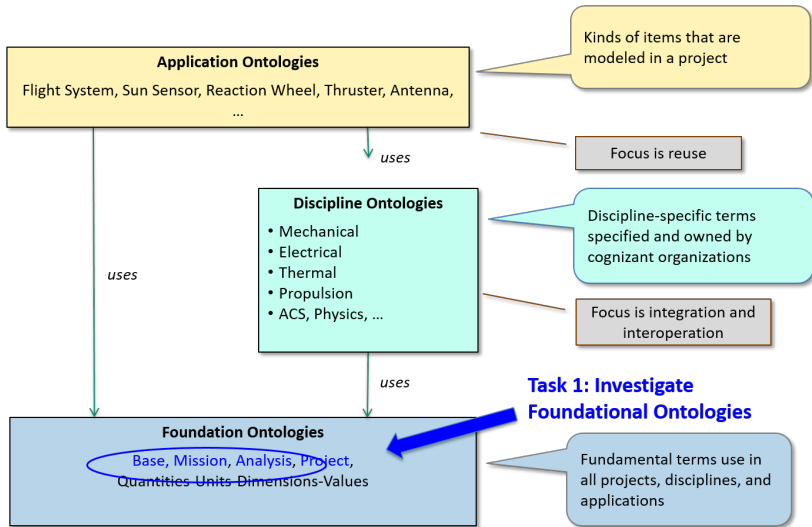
Application Ontologies

Flight System, Sun Sensor, Reaction Wheel, Thruster, Antenna, ...

Kinds of items that are modeled in a project

uses

Focus is reuse

Discipline Ontologies

• Mechanical
• Electrical
• Thermal
• Propulsion
• ACS, Physics, ...

Discipline-specific terms specified and owned by cognizant organizations

uses

Focus is integration and interoperation

uses

Task 1: Investigate Foundational Ontologies

Foundation Ontologies

Base, Mission, Analysis, Project, Quantities-Units-Dimensions-Values

Fundamental terms use in all projects, disciplines, and applications